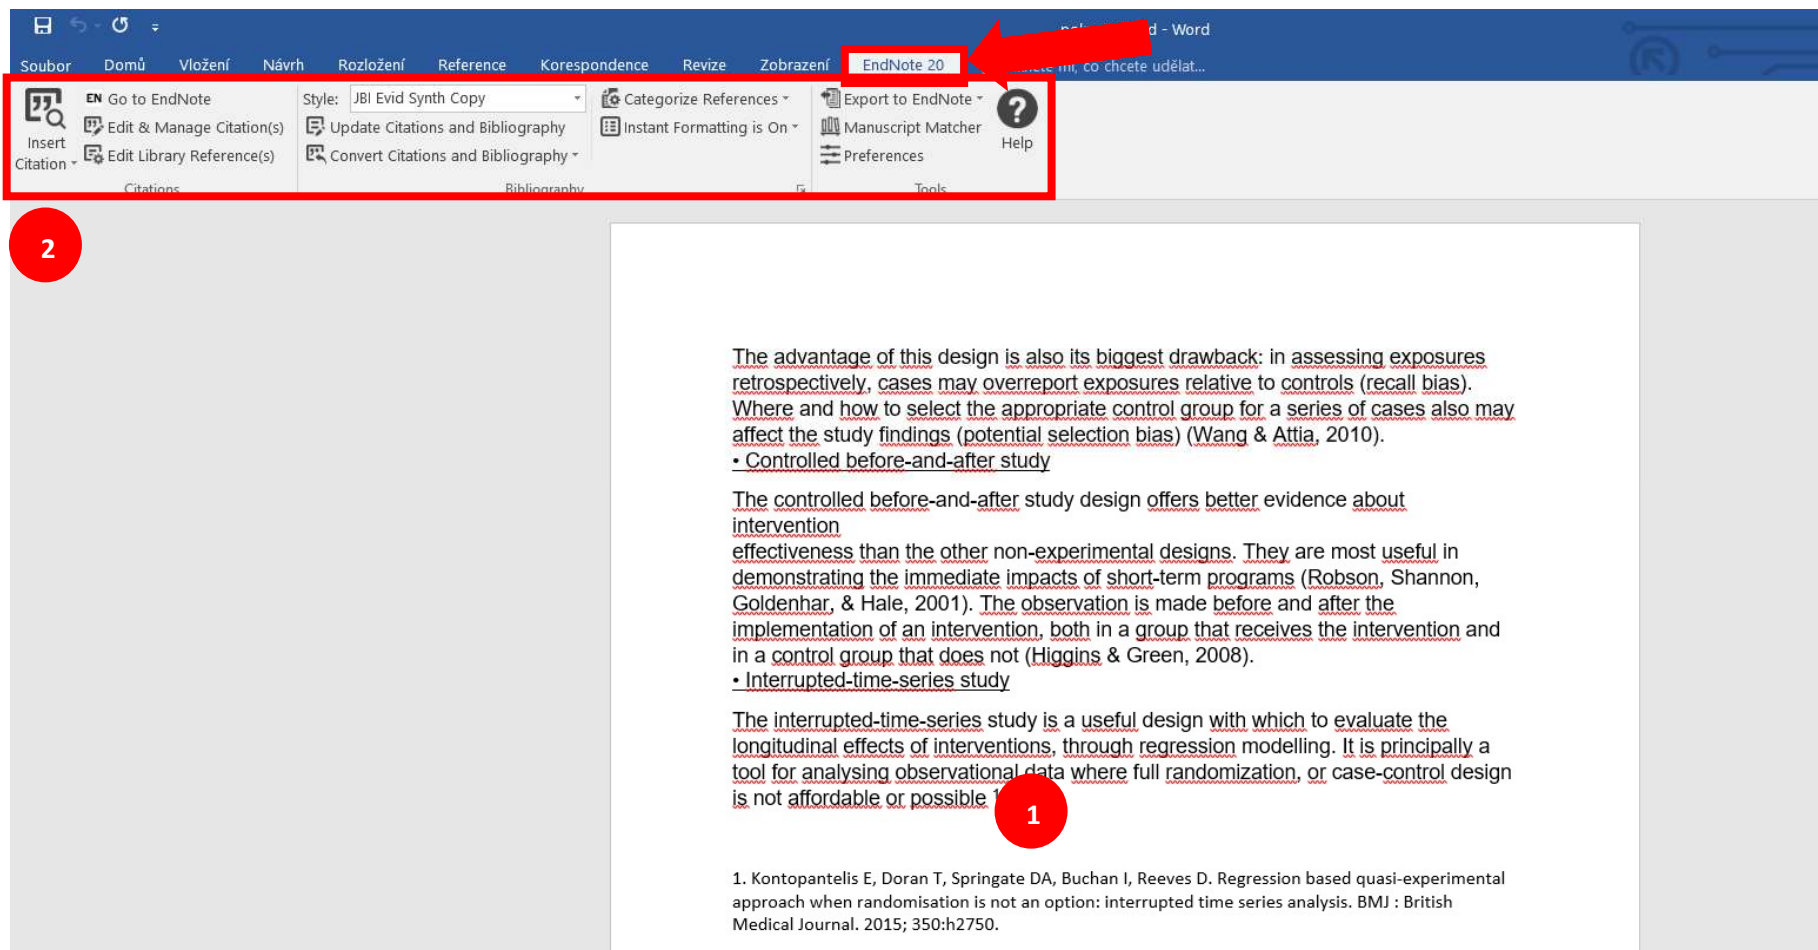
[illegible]d - Word

Soubor Domů Vložení Návrh Rozložení Reference Korespondence Revize Zobrazení EndNote 20 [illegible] mi, co chcete udělat...

Insert Citation

EN Go to EndNote
Edit & Manage Citation(s)
Edit Library Reference(s)

Citations

Style: JBI Evid Synth Copy
Update Citations and Bibliography
Convert Citations and Bibliography

Categorize References
Instant Formatting is On

Bibliography

Export to EndNote
Manuscript Matcher
Preferences

Tools

Help

2

The advantage of this design is also its biggest drawback: in assessing exposures retrospectively, cases may overreport exposures relative to controls (recall bias). Where and how to select the appropriate control group for a series of cases also may affect the study findings (potential selection bias) (Wang & Attia, 2010).
• Controlled before-and-after study

The controlled before-and-after study design offers better evidence about intervention
effectiveness than the other non-experimental designs. They are most useful in demonstrating the immediate impacts of short-term programs (Robson, Shannon, Goldenhar, & Hale, 2001). The observation is made before and after the implementation of an intervention, both in a group that receives the intervention and in a control group that does not (Higgins & Green, 2008).
• Interrupted-time-series study

The interrupted-time-series study is a useful design with which to evaluate the longitudinal effects of interventions, through regression modelling. It is principally a tool for analysing observational data where full randomization, or case-control design is not affordable or possible 1

1

1. Kontopantelis E, Doran T, Springate DA, Buchan I, Reeves D. Regression based quasi-experimental approach when randomisation is not an option: interrupted time series analysis. BMJ : British Medical Journal. 2015; 350:h2750.